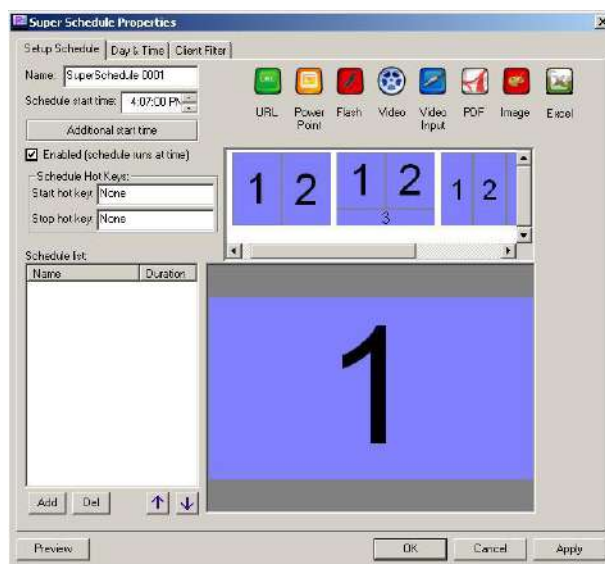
Super Schedule Properties

Setup Schedule | Day & Time | Client Filter

Name: SuperSchedule 0001

Schedule start time: 4:07:00 PM

Additional start time

☑ Enabled (schedule runs at time)

Schedule Hot Keys:
Start hot key: None
Stop hot key: None

Schedule list:

| Name | Duration |
|---|---|

Add Del ↑ ↓

URL Power Point Flash Video Video Input PDF Image Excel

1 2 1 2 3 1 2

1

Preview OK Cancel Apply